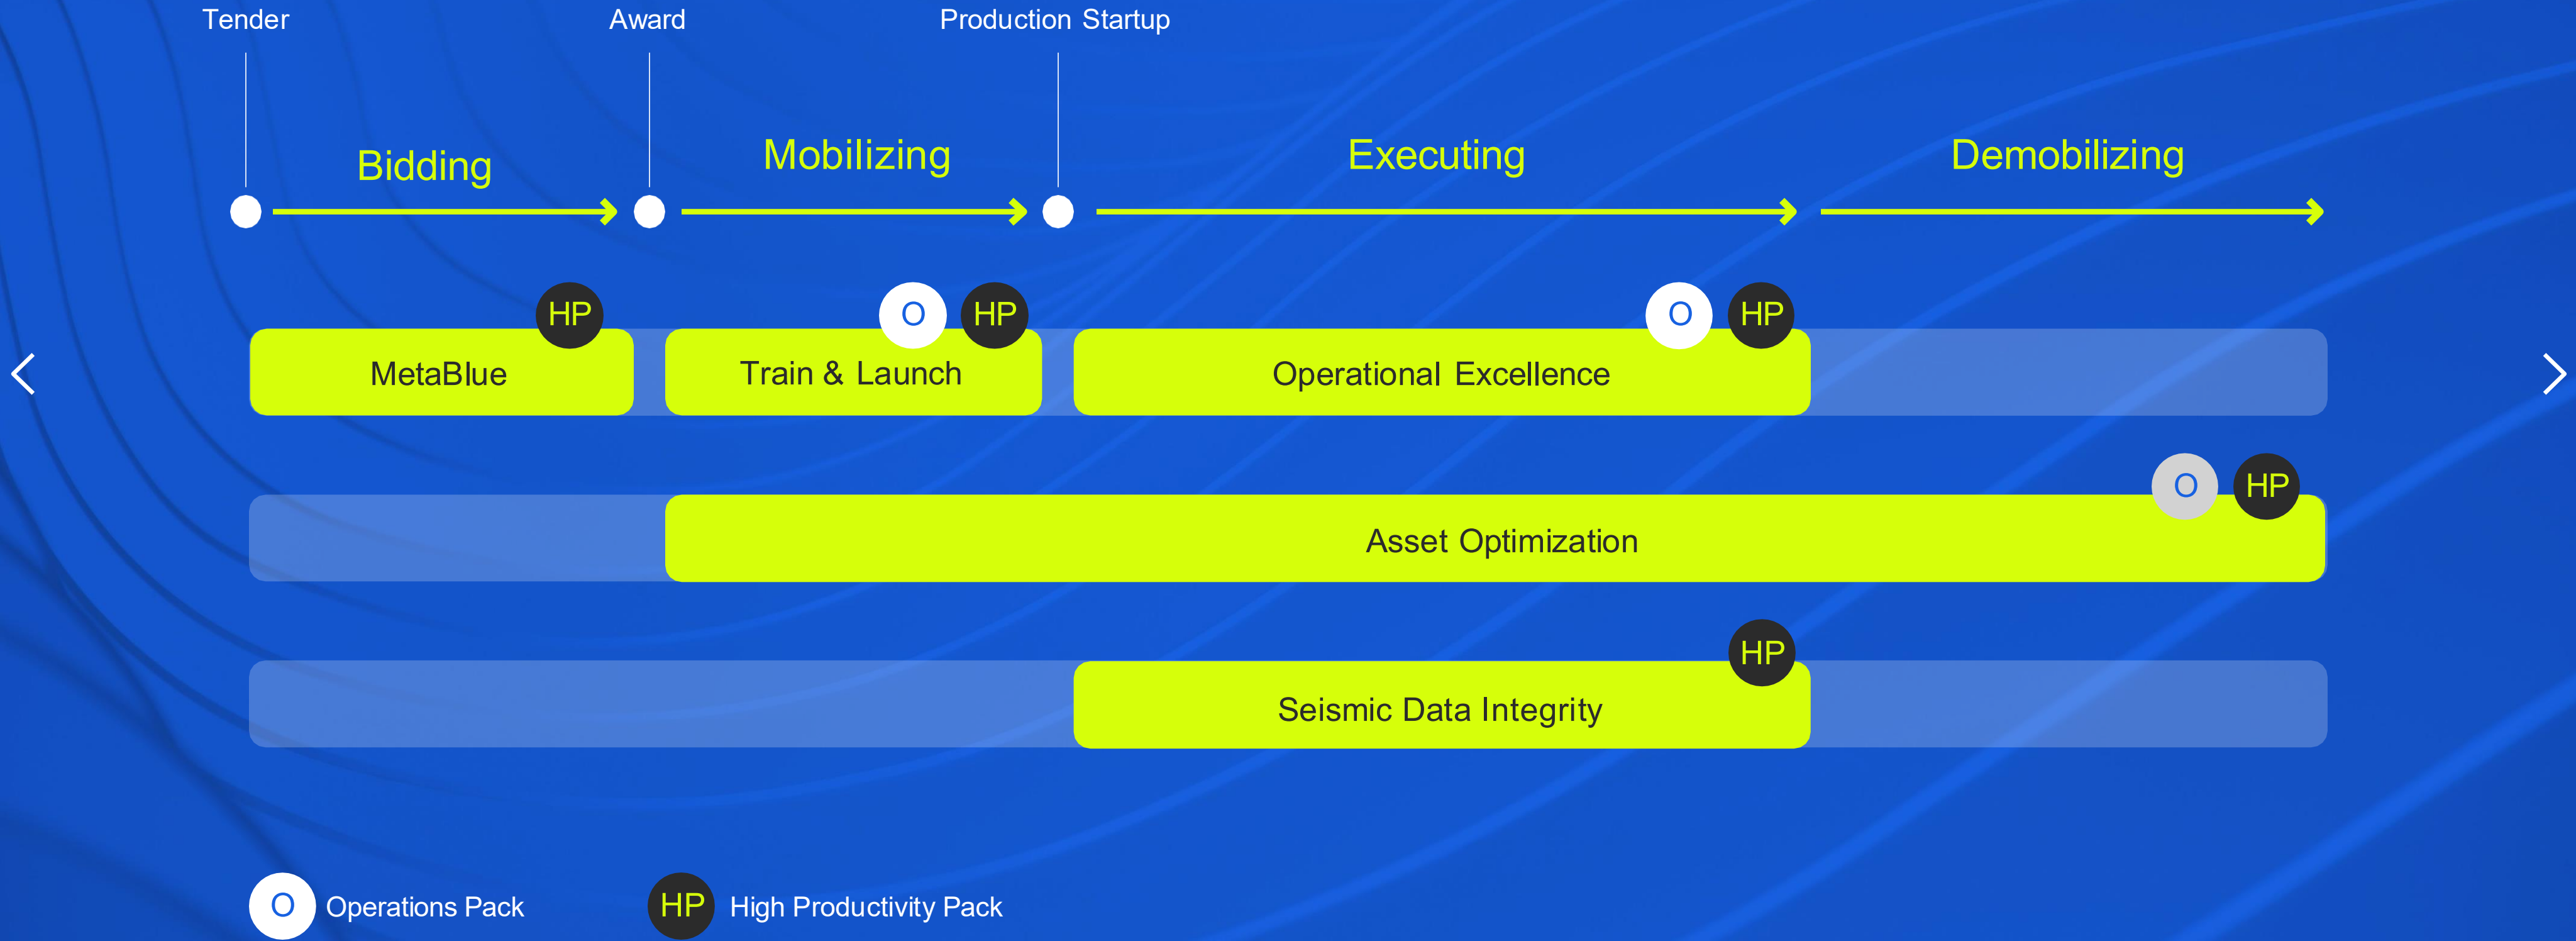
Tender

Award

Production Startup

Bidding

Mobilizing

Executing

Demobilizing

HP

O HP

O HP

MetaBlue

Train & Launch

Operational Excellence

O HP

Asset Optimization

HP

Seismic Data Integrity

O Operations Pack

HP High Productivity Pack